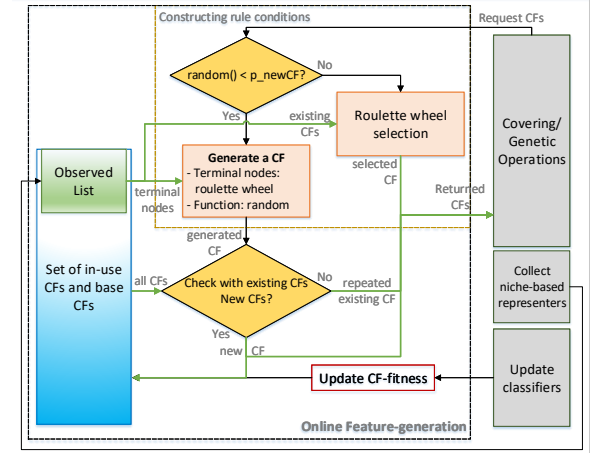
Constructing rule conditions

Request CFs

random() < p_newCF?

No

Yes

existing CFs

Roulette wheel selection

Covering/ Genetic Operations

Observed List

terminal nodes

Generate a CF
- Terminal nodes: roulette wheel
- Function: random

selected CF

Returned CFs

generated CF

Set of in-use CFs and base CFs

all CFs

Check with existing CFs New CFs?

No

repeated existing CF

Collect niche-based representers

Yes

new CF

Update classifiers

Update CF-fitness

Online Feature-generation